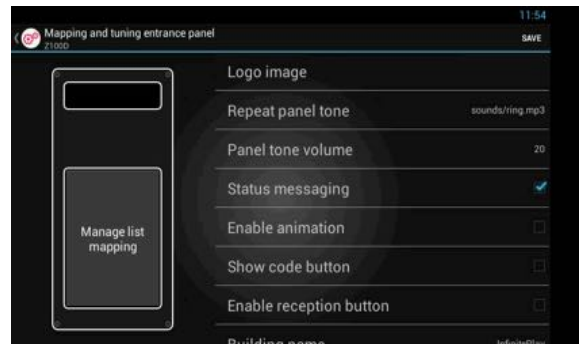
11:54

Mapping and tuning entrance panel
Z100D

SAVE

Manage list mapping

Logo image

Repeat panel tone
sounds/ring.mp3

Panel tone volume
20

Status messaging

Enable animation

Show code button

Enable reception button

Building name
InfinitePlay